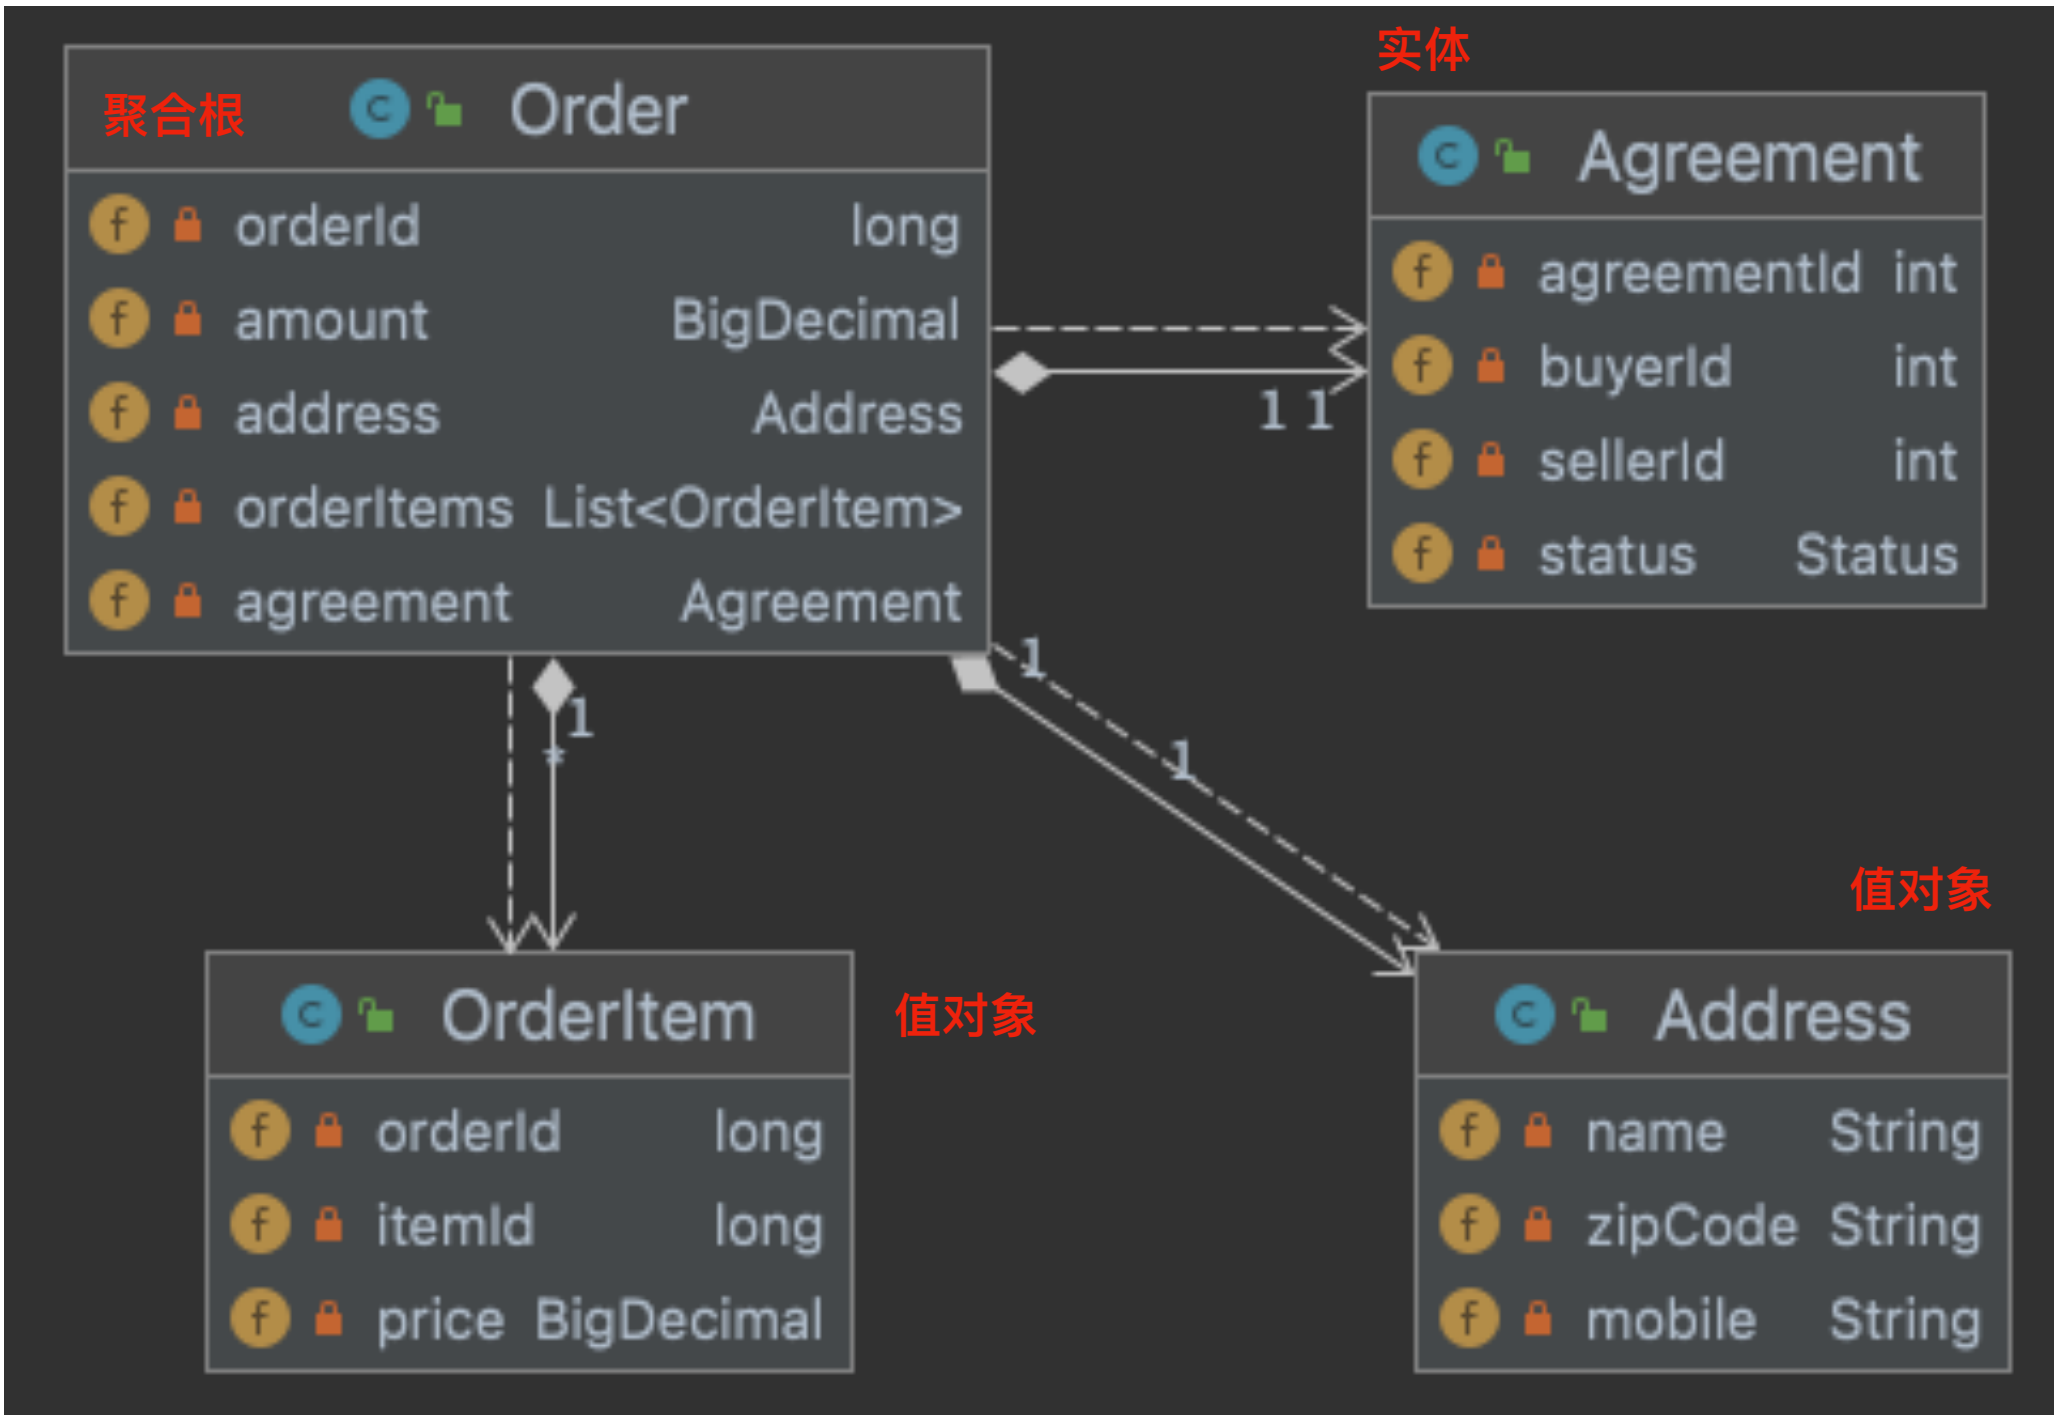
聚合根

Order

| | |
|---|---|
| orderId | long |
| amount | BigDecimal |
| address | Address |
| orderItems | List<OrderItem> |
| agreement | Agreement |

实体

Agreement

| | |
|---|---|
| agreementId | int |
| buyerId | int |
| sellerId | int |
| status | Status |

1 1

1

1

*

1

OrderItem

| | |
|---|---|
| orderId | long |
| itemId | long |
| price | BigDecimal |

值对象

值对象

Address

| | |
|---|---|
| name | String |
| zipCode | String |
| mobile | String |